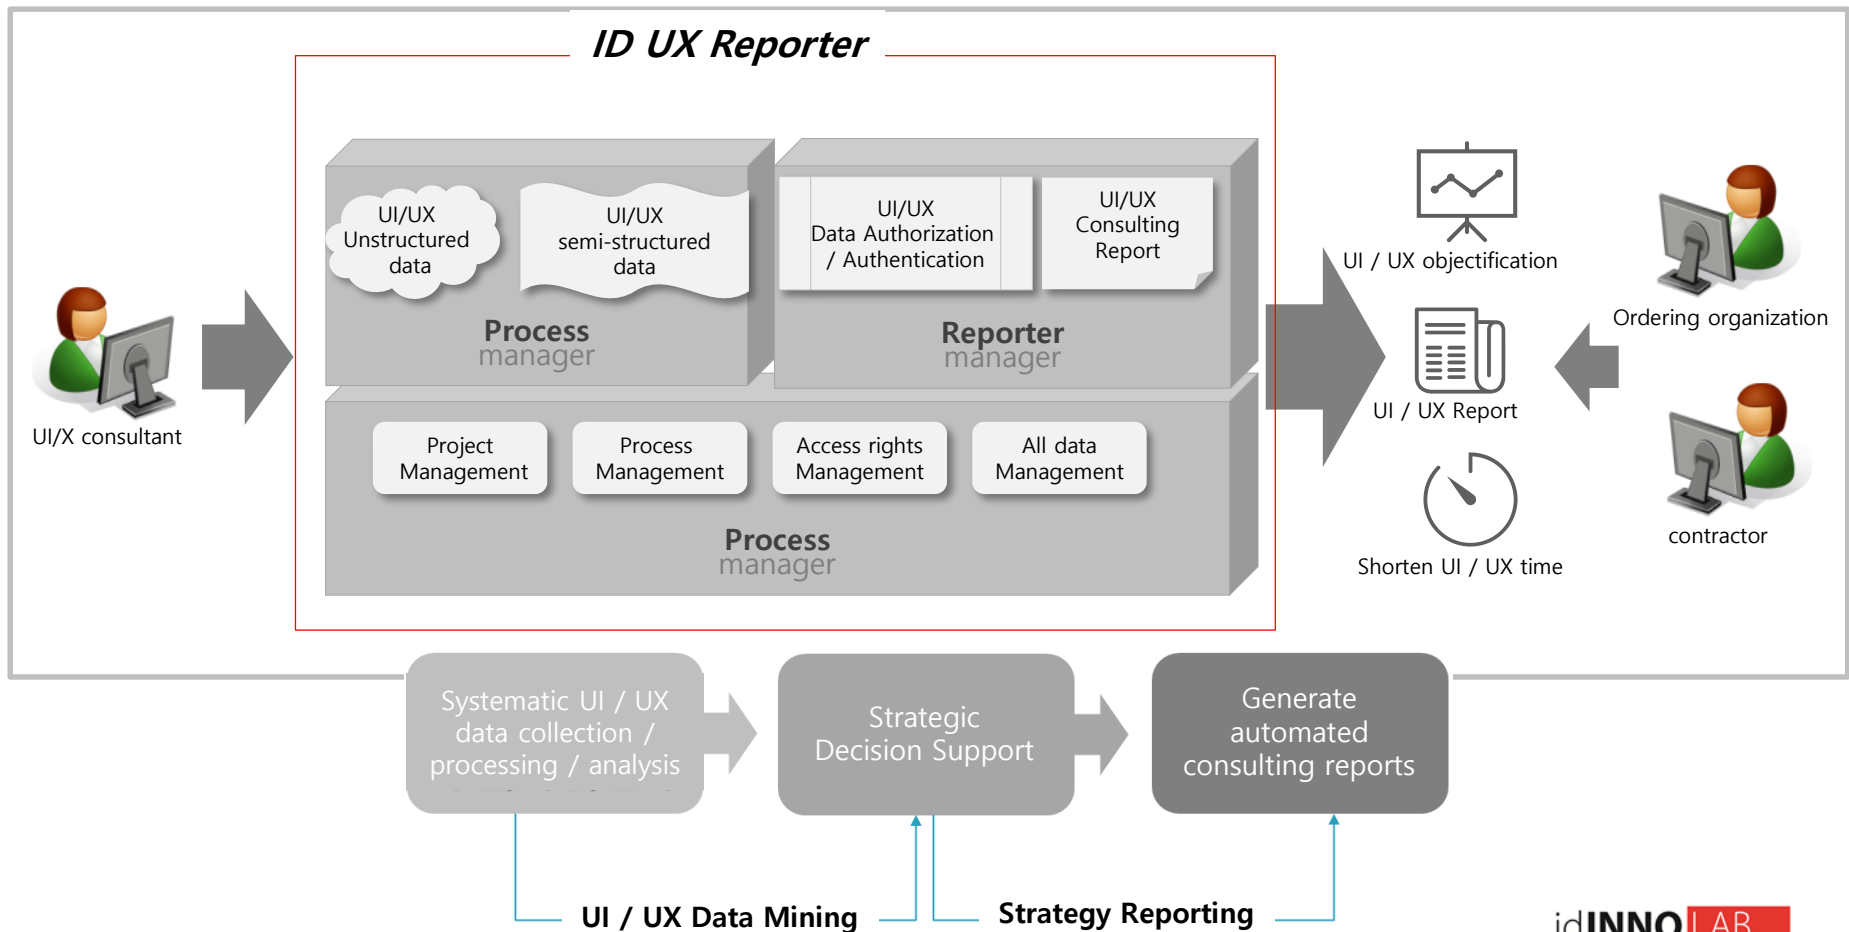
ID UX Reporter

UI/X consultant

UI/UX Unstructured data

UI/UX semi-structured data

Process manager

UI/UX Data Authorization / Authentication

UI/UX Consulting Report

Reporter manager

Project Management

Process Management

Access rights Management

All data Management

Process manager

UI / UX objectification

UI / UX Report

Shorten UI / UX time

Ordering organization

contractor

Systematic UI / UX data collection / processing / analysis

Strategic Decision Support

Generate automated consulting reports

UI / UX Data Mining

Strategy Reporting

idINNO LAB